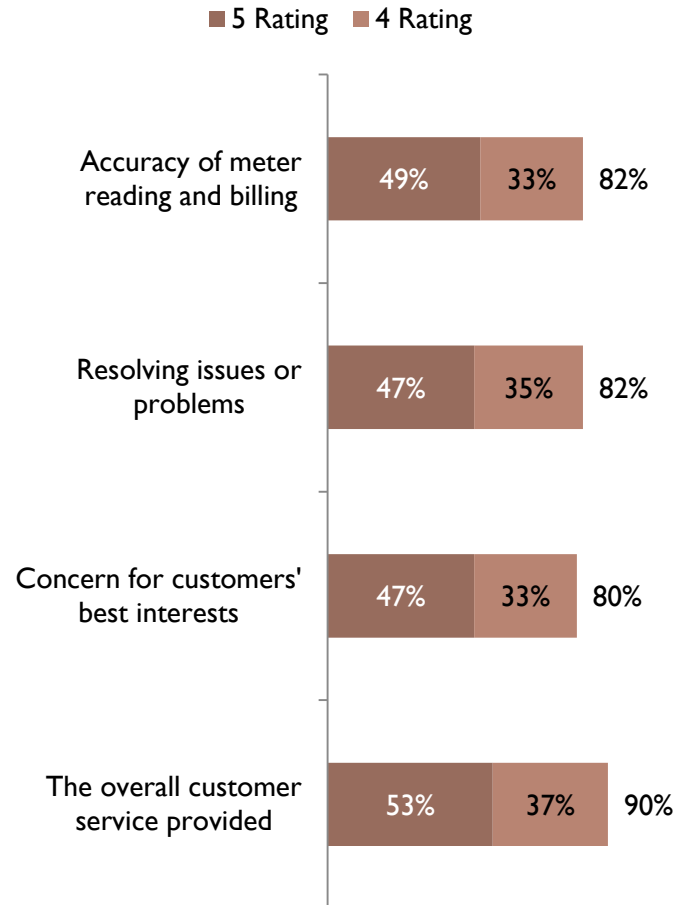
5 Rating 4 Rating

Accuracy of meter reading and billing 49% 33% 82%

Resolving issues or problems 47% 35% 82%

Concern for customers' best interests 47% 33% 80%

The overall customer service provided 53% 37% 90%